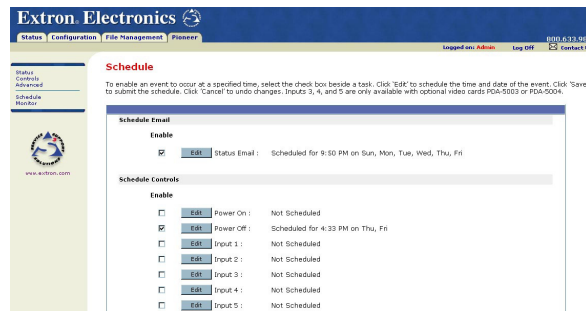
Extron. Electronics

Status | Configuration | File Management | Pioneer

Logged on: Admin | Log Off | 800.633.98 | Contact

Status
Controls
Advanced
Schedule
Monitor

www.extron.com

Schedule

To enable an event to occur at a specified time, select the check box beside a task. Click 'Edit' to schedule the time and date of the event. Click 'Save to submit the schedule. Click 'Cancel' to undo changes. Inputs 3, 4, and 5 are only available with optional video cards PDA-5003 or PDA-5004.

Schedule Email

Enable

☑ Edit Status Email : Scheduled for 9:50 PM on Sun, Mon, Tue, Wed, Thu, Fri

Schedule Controls

Enable

☐ Edit Power On : Not Scheduled
☑ Edit Power Off : Scheduled for 4:33 PM on Thu, Fri
☐ Edit Input 1 : Not Scheduled
☐ Edit Input 2 : Not Scheduled
☐ Edit Input 3 : Not Scheduled
☐ Edit Input 4 : Not Scheduled
☐ Edit Input 5 : Not Scheduled